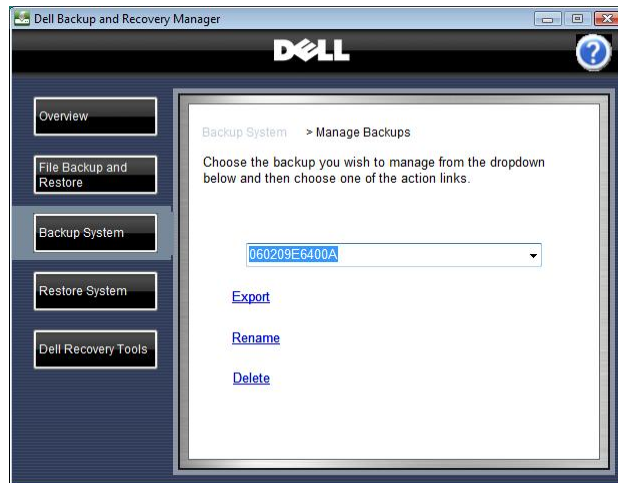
Dell Backup and Recovery Manager

DELL

?

Overview

File Backup and Restore

Backup System

Restore System

Dell Recovery Tools

Backup System > Manage Backups

Choose the backup you wish to manage from the dropdown below and then choose one of the action links.

060209E6400A

Export

Rename

Delete